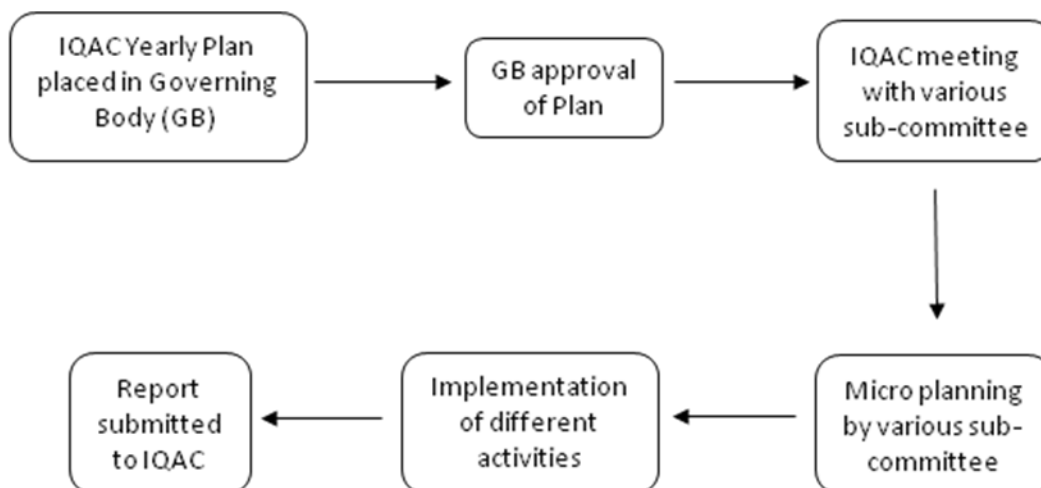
IQAC Yearly Plan placed in Governing Body (GB)

GB approval of Plan

IQAC meeting with various sub-committee

Micro planning by various sub-committee

Implementation of different activities

Report submitted to IQAC